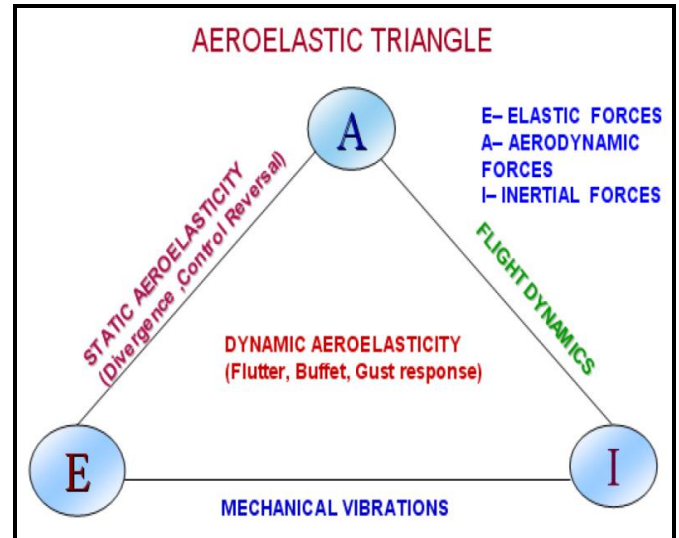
AEROELASTIC TRIANGLE

A

E– ELASTIC FORCES
A– AERODYNAMIC FORCES
I– INERTIAL FORCES

STATIC AEROELASTICITY
(Divergence ,Control Reversal)

FLIGHT DYNAMICS

DYNAMIC AEROELASTICITY
(Flutter, Buffet, Gust response)

E

I

MECHANICAL VIBRATIONS